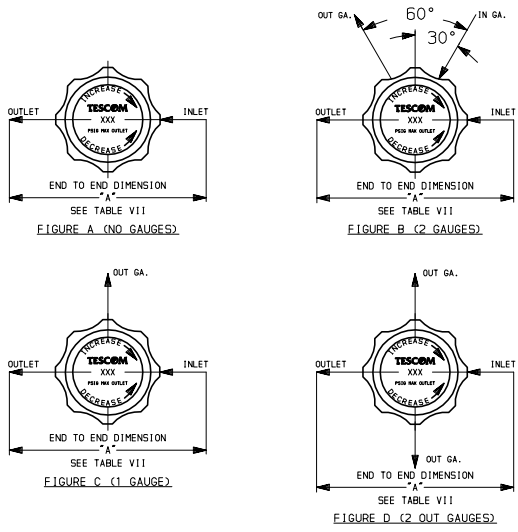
INCREASE
TESCOM
XXX
PSIG MAX OUTLET
DECREASE
OUTLET
INLET
END TO END DIMENSION
"A"
SEE TABLE VII
FIGURE A (NO GAUGES)

OUT GA.
60°
IN GA.
30°
INCREASE
TESCOM
XXX
PSIG MAX OUTLET
DECREASE
OUTLET
INLET
END TO END DIMENSION
"A"
SEE TABLE VII
FIGURE B (2 GAUGES)

OUT GA.
INCREASE
TESCOM
XXX
PSIG MAX OUTLET
DECREASE
OUTLET
INLET
END TO END DIMENSION
"A"
SEE TABLE VII
FIGURE C (1 GAUGE)

OUT GA.
INCREASE
TESCOM
XXX
PSIG MAX OUTLET
DECREASE
OUTLET
INLET
OUT GA.
END TO END DIMENSION
"A"
SEE TABLE VII
FIGURE D (2 OUT GAUGES)